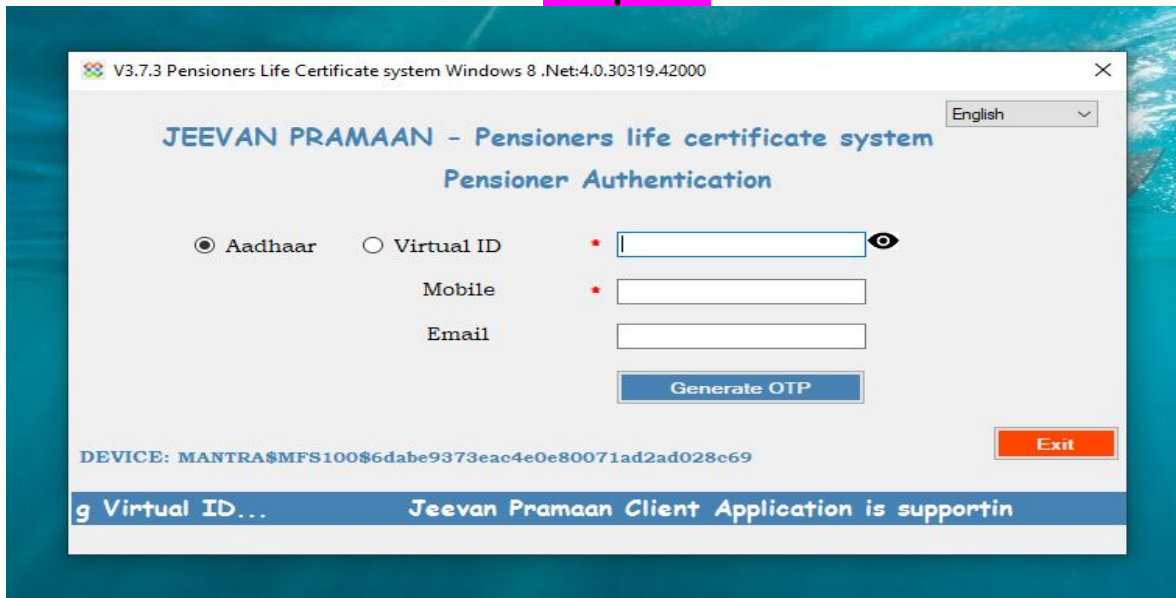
V3.7.3 Pensioners Life Certificate system Windows 8 .Net:4.0.30319.42000

×

English

JEEVAN PRAMAAN - Pensioners life certificate system

Pensioner Authentication

Aadhaar Virtual ID *

Mobile *

Email

Generate OTP

DEVICE: MANTRA$MFS100$6dabe9373eac4e0e80071ad2ad028c69

Exit

g Virtual ID... Jeevan Pramaan Client Application is supportin